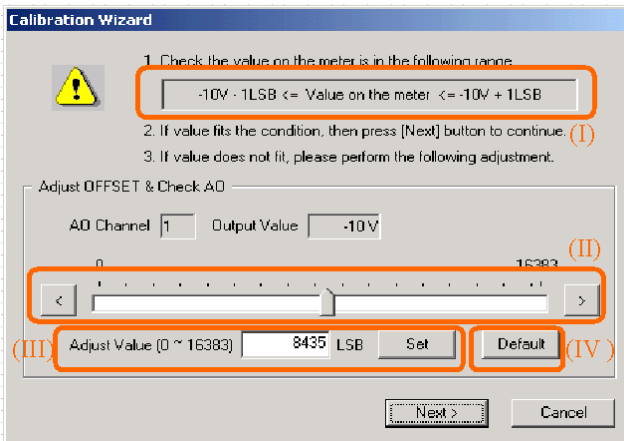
Calibration Wizard

1. Check the value on the meter is in the following range

-10V - 1LSB <= Value on the meter <= -10V + 1LSB

2. If value fits the condition, then press [Next] button to continue.

(I)

3. If value does not fit, please perform the following adjustment.

Adjust OFFSET & Check AO

AO Channel 1 Output Value -10V

(II)

0

16383

<

>

(III) Adjust Value (0 ~ 16383) 8435 LSB Set

Default (IV)

Next >

Cancel